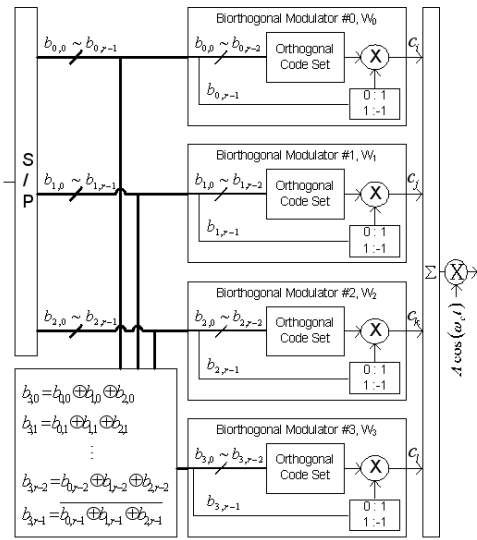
S
/
P

$b_{0,0} \sim b_{0,r-1}$

Biorthogonal Modulator #0, $W_0$

$b_{0,0} \sim b_{0,r-2}$

Orthogonal Code Set

X

$c_i$

$b_{0,r-1}$

0 : 1
1 : -1

$b_{1,0} \sim b_{1,r-1}$

Biorthogonal Modulator #1, $W_1$

$b_{1,0} \sim b_{1,r-2}$

Orthogonal Code Set

X

$c_j$

$b_{1,r-1}$

0 : 1
1 : -1

$b_{2,0} \sim b_{2,r-1}$

Biorthogonal Modulator #2, $W_2$

$b_{2,0} \sim b_{2,r-2}$

Orthogonal Code Set

X

$c_k$

$b_{2,r-1}$

0 : 1
1 : -1

$b_{3,0} = b_{0,0} \oplus b_{1,0} \oplus b_{2,0}$

$b_{3,1} = b_{0,1} \oplus b_{1,1} \oplus b_{2,1}$

$\vdots$

$b_{3,r-2} = b_{0,r-2} \oplus b_{1,r-2} \oplus b_{2,r-2}$

$b_{3,r-1} = \overline{b_{0,r-1} \oplus b_{1,r-1} \oplus b_{2,r-1}}$

Biorthogonal Modulator #3, $W_3$

$b_{3,0} \sim b_{3,r-2}$

Orthogonal Code Set

X

$c_l$

$b_{3,r-1}$

0 : 1
1 : -1

$\Sigma$

X

$A\cos(\omega_c t)$